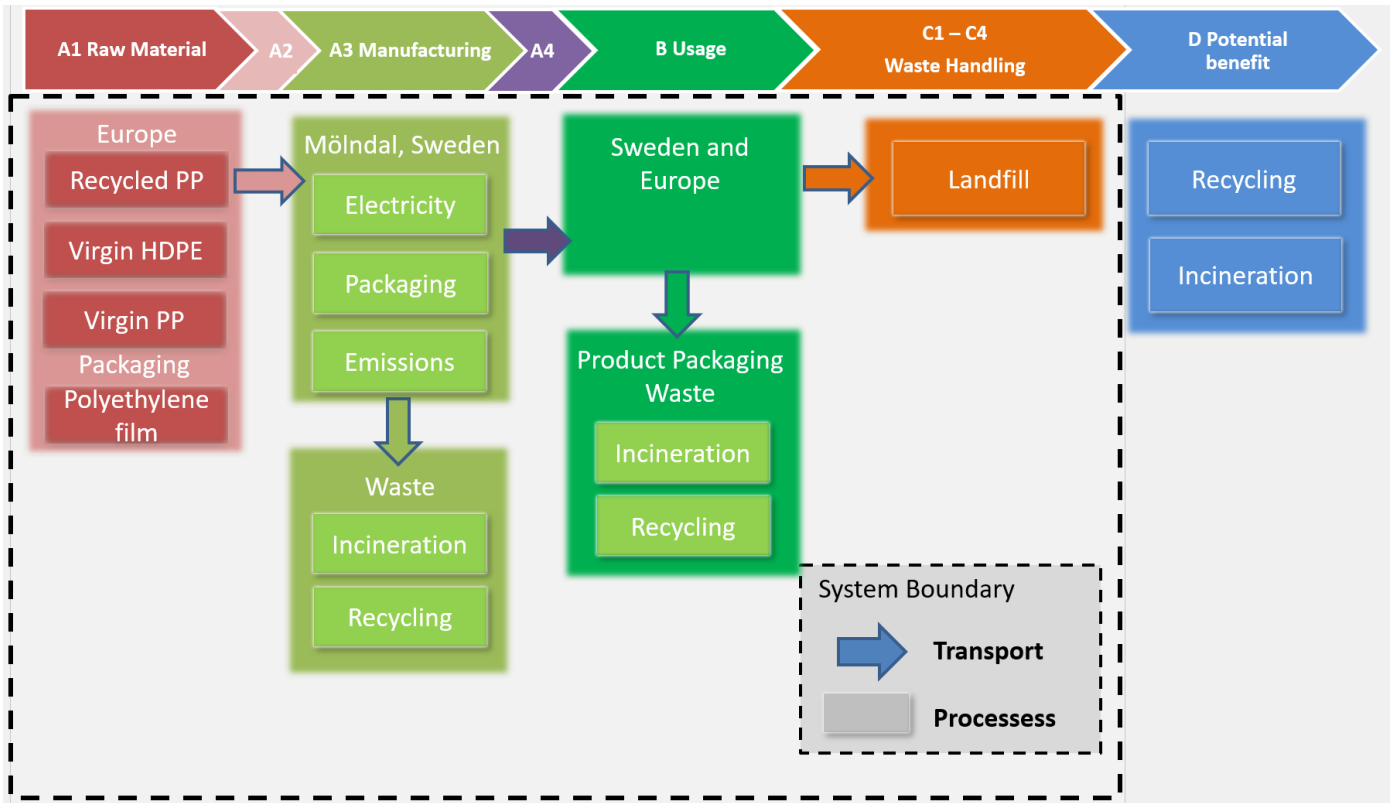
A1 Raw Material

A2

A3 Manufacturing

A4

B Usage

C1 – C4
Waste Handling

D Potential benefit

Europe

Recycled PP

Virgin HDPE

Virgin PP

Packaging

Polyethylene film

Mölndal, Sweden

Electricity

Packaging

Emissions

Waste

Incineration

Recycling

Sweden and Europe

Product Packaging Waste

Incineration

Recycling

Landfill

Recycling

Incineration

System Boundary

Transport

Processess